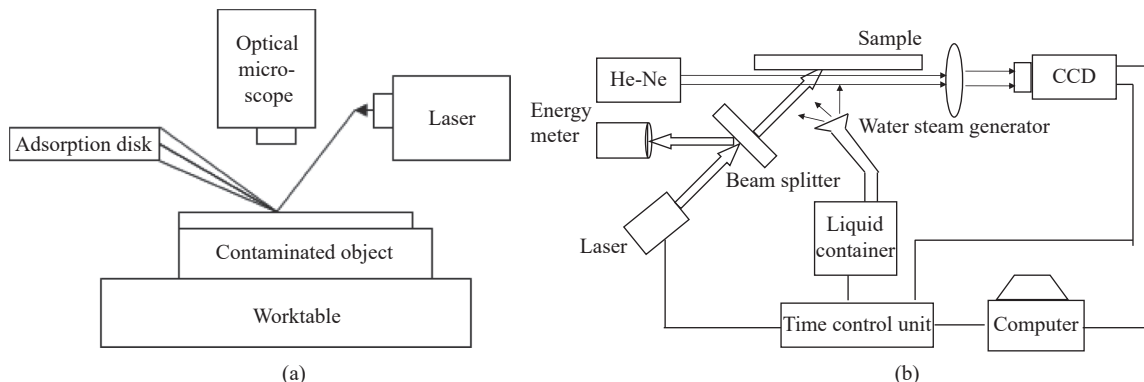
Optical micro-scope

Laser

Adsorption disk

Contaminated object

Worktable

(a)

Sample

He-Ne

CCD

Energy meter

Water steam generator

Beam splitter

Laser

Liquid container

Time control unit

Computer

(b)